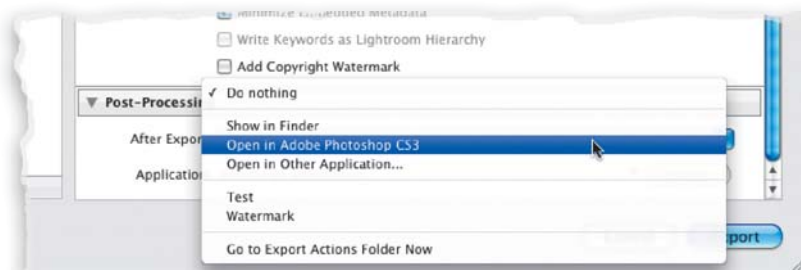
Minimize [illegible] Metadata

Write Keywords as Lightroom Hierarchy

Add Copyright Watermark

▼ Post-Processi

After Expor

Applicatio

✓ Do nothing

Show in Finder

Open in Adobe Photoshop CS3

Open in Other Application...

Test

Watermark

Go to Export Actions Folder Now

port